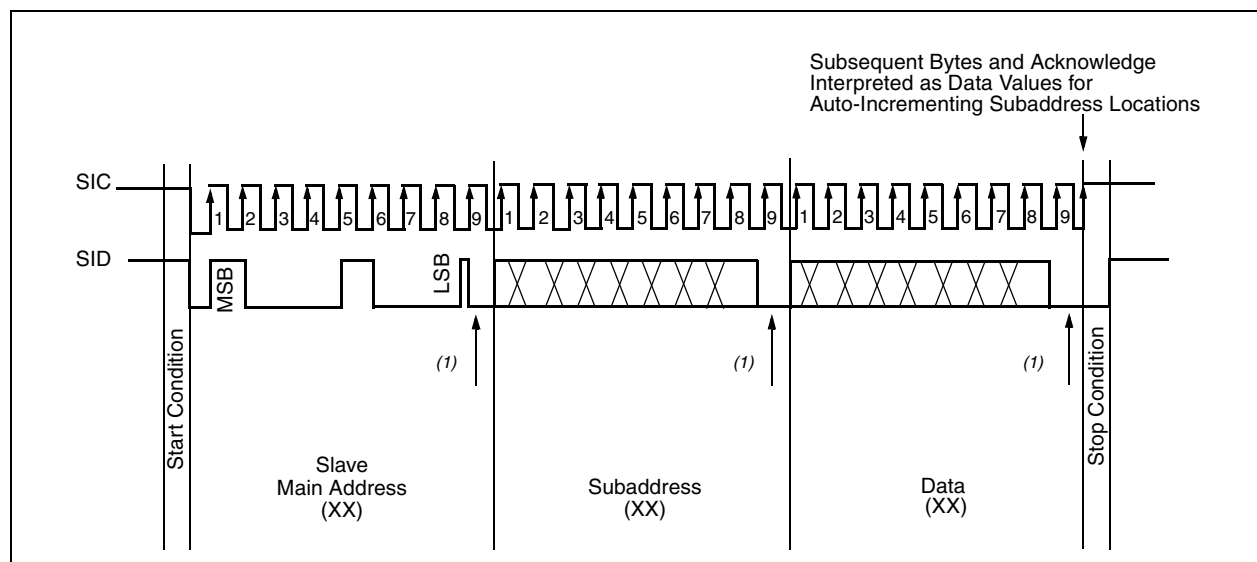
Subsequent Bytes and Acknowledge Interpreted as Data Values for Auto-Incrementing Subaddress Locations

SIC

1 2 3 4 5 6 7 8 9 1 2 3 4 5 6 7 8 9 1 2 3 4 5 6 7 8 9

SID

MSB

LSB

Start Condition

(1)

(1)

(1)

Stop Condition

Slave
Main Address
(XX)

Subaddress
(XX)

Data
(XX)